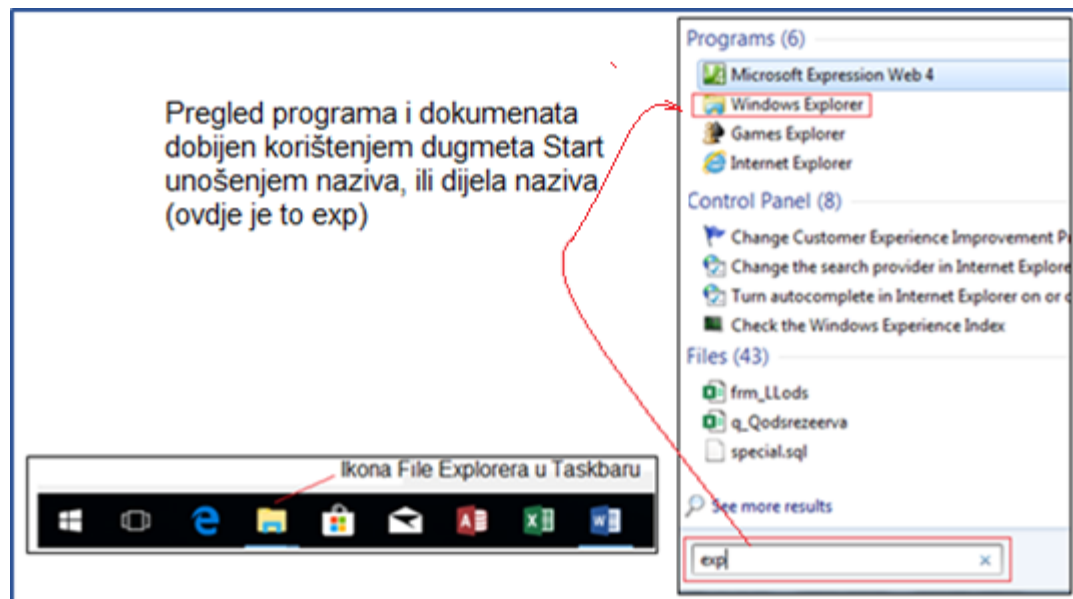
Pregled programa i dokumenata dobijen korištenjem dugmeta Start unošenjem naziva, ili dijela naziva (ovdje je to exp)

Ikona File Explorera u Taskbaru

Programs (6)
Microsoft Expression Web 4
Windows Explorer
Games Explorer
Internet Explorer
Control Panel (8)
Change Customer Experience Improvement P
Change the search provider in Internet Explore
Turn autocomplete in Internet Explorer on or
Check the Windows Experience Index
Files (43)
frm_LLods
q_Qodsrezeerva
special.sql
See more results
exp
×